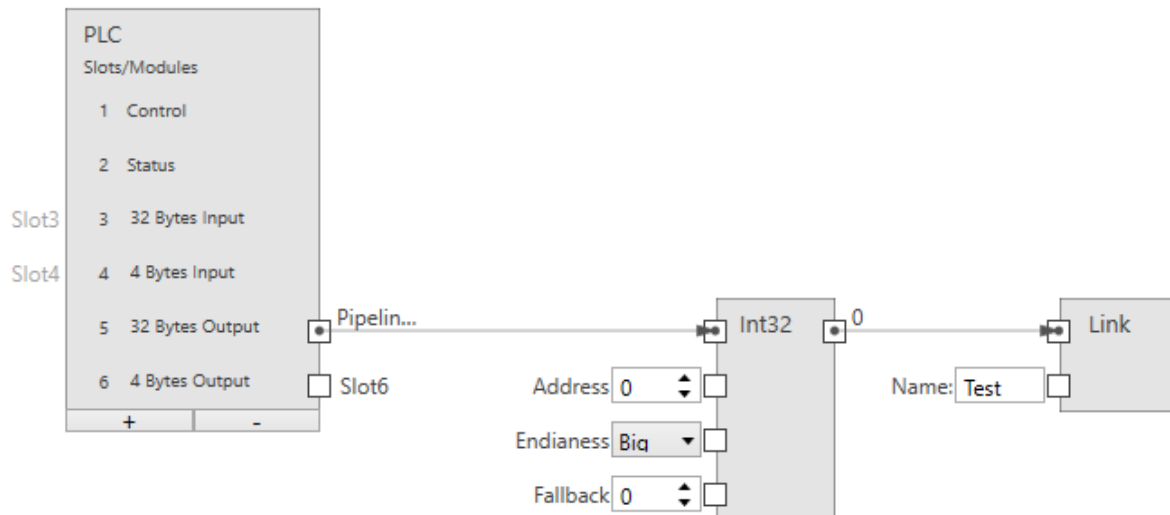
PLC
Slots/Modules

1 Control

2 Status

Slot3 3 32 Bytes Input

Slot4 4 4 Bytes Input

5 32 Bytes Output

6 4 Bytes Output

+ -

Pipelin...

Slot6

Int32

Address 0

Endianess Big

Fallback 0

0

Link

Name: Test